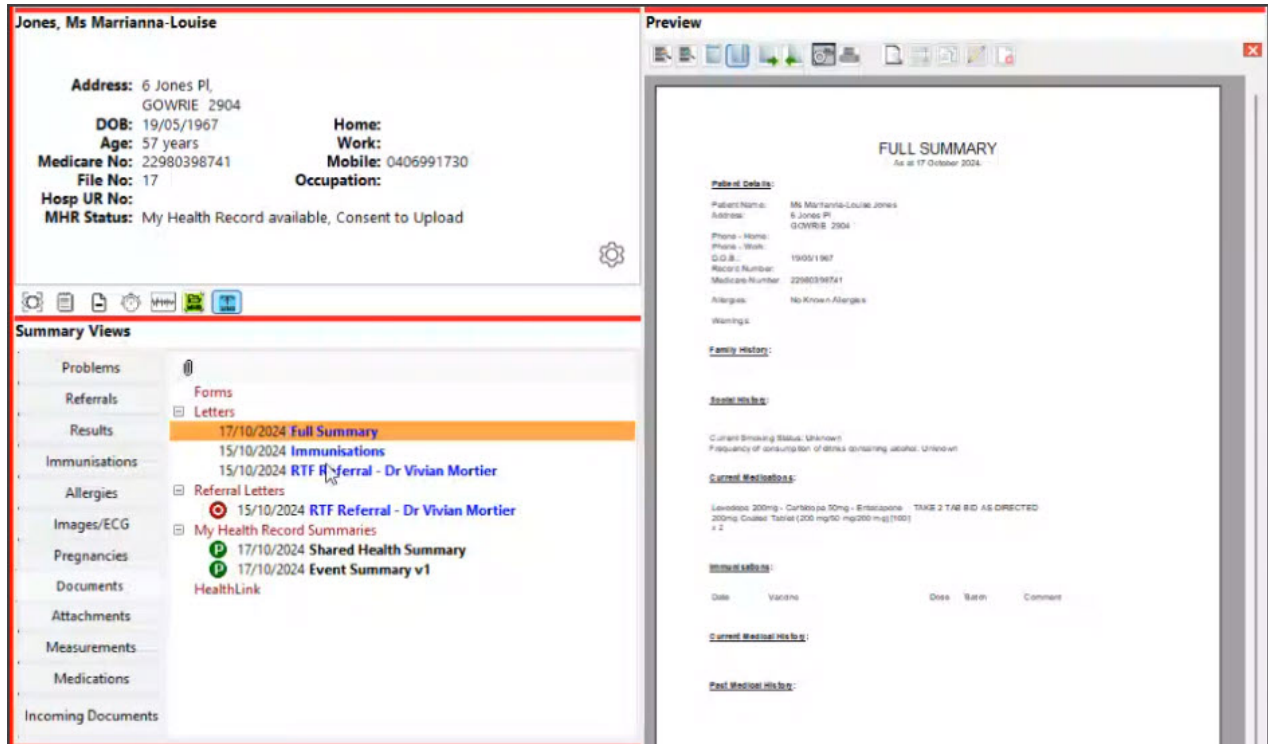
Jones, Ms Marrianna-Louise

Address: 6 Jones Pl, GOWRIE 2904
DOB: 19/05/1967
Age: 57 years
Medicare No: 22980398741
File No: 17
Hosp UR No:
MHR Status: My Health Record available, Consent to Upload

Home:
Work:
Mobile: 0406991730
Occupation:

Summary Views

Problems
Referrals
Results
Immunisations
Allergies
Images/ECG
Pregnancies
Documents
Attachments
Measurements
Medications
Incoming Documents

Forms
Letters
17/10/2024 Full Summary
15/10/2024 Immunisations
15/10/2024 RTF Referral - Dr Vivian Mortier
Referral Letters
15/10/2024 RTF Referral - Dr Vivian Mortier
My Health Record Summaries
17/10/2024 Shared Health Summary
17/10/2024 Event Summary v1
HealthLink

Preview

FULL SUMMARY
As at 17 October 2024.

Patient Details:

Patient Name: Ms Marrianna-Louise Jones
Address: 6 Jones Pl GOWRIE 2904
Phone - Home:
Phone - Work:
D.O.B.: 19/05/1967
Record Number:
Medicare Number: 22980398741

Allergies: No Known Allergies

Warnings:

Family History:

Social History:

Current Smoking Status: Unknown
Frequency of consumption of drinks containing alcohol: Unknown

Current Medications:

Levodopa 200mg - Carbidopa 50mg - Entacapone 200mg Coated Tablet (200 mg/50 mg/200 mg) [100] x 2 TAKE 2 TAB BID AS DIRECTED

Immunisations:

Date Vaccine Dose Batch Comment

Current Medical History:

Past Medical History: